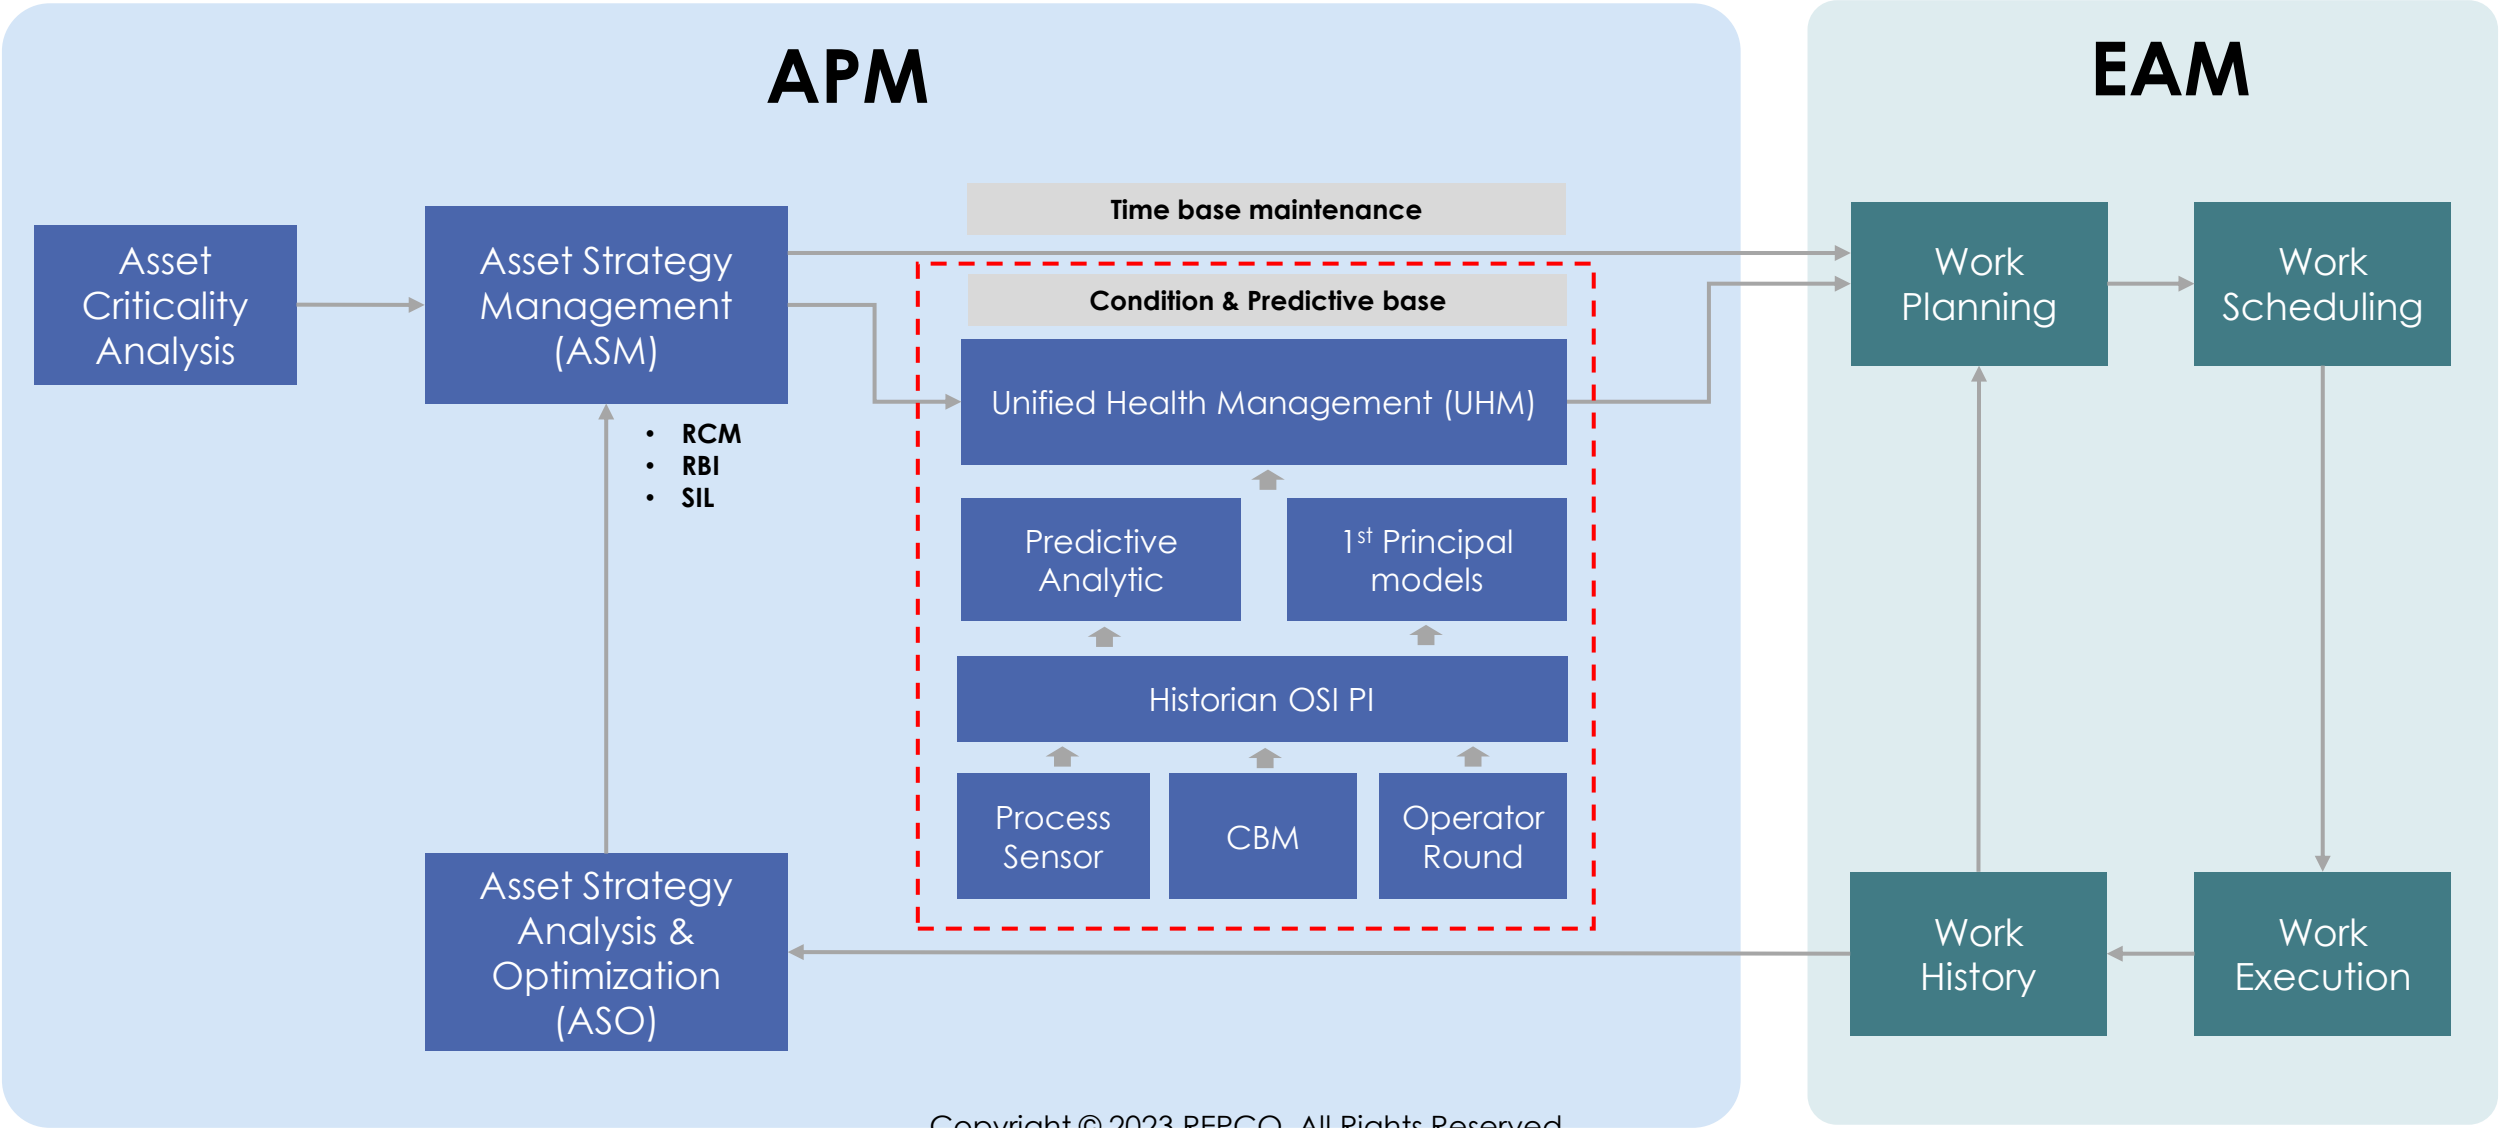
APM

EAM

Asset Criticality Analysis

Asset Strategy Management (ASM)

- RCM
- RBI
- SIL

Time base maintenance

Condition & Predictive base

Unified Health Management (UHM)

Predictive Analytic

1$^{st}$ Principal models

Historian OSI PI

Process Sensor

CBM

Operator Round

Asset Strategy Analysis & Optimization (ASO)

Work Planning

Work Scheduling

Work History

Work Execution

Copyright © 2023 REPCO. All Rights Reserved